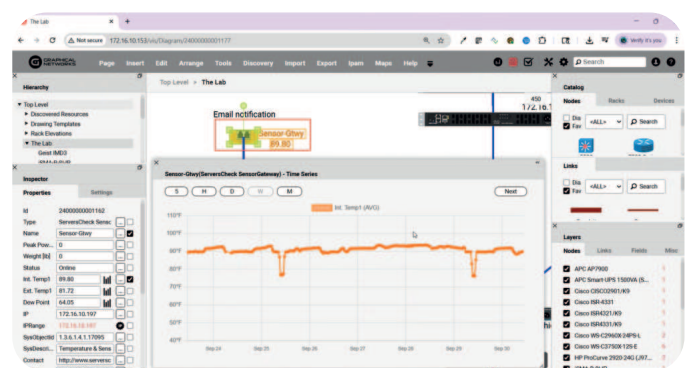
The Lab
Not secure 172.16.10.153/vis/Diagram/240000000001177
Verify it's you
GRAPHICAL NETWORKS
Page Insert Edit Arrange Tools Discovery Import Export Ipam Maps Help
Search
Hierarchy
Top Level > The Lab
Top Level
Discovered Resources
Drawing Templates
Rack Elevations
The Lab
Gest IMD3
Email notification
Sensor-Gtwy
89.80
450
172.1
Inspector
Properties Settings
Sensor-Gtwy(ServersCheck SensorGateway) - Time Series
S H D W M
Next
Int. Temp1 (AVG)
110°F
100°F
90°F
80°F
70°F
60°F
50°F
40°F
Sep 24 Sep 25 Sep 26 Sep 27 Sep 28 Sep 29 Sep 30
Id 240000000001162
Type ServersCheck Senso
Name Sensor-Gtwy
Peak Pow... 0
Weight [lb] 0
Status Online
Int. Temp1 89.80
Ext. Temp1 81.72
Dew Point 64.05
IP 172.16.10.197
IPRange 172.16.10.197
SysObjectId 1.3.6.1.4.1.17095
SysDescri... Temperature & Sens
Contact http://www.serversc
Catalog
Nodes Racks Devices
Dis Fav <ALL> Search
Links
Dis Fav <ALL> Search
Layers
Nodes Links Fields Misc
APC AP7900
APC Smart-UPS 1500VA (S...
Cisco CISCO2901/K9
Cisco ISR-4331
Cisco ISR4321/K9
Cisco ISR4331/K9
Cisco WS-C2960X-24PS-L
Cisco WS-C3750X-12S-E
HP ProCurve 2920-24G (J97...